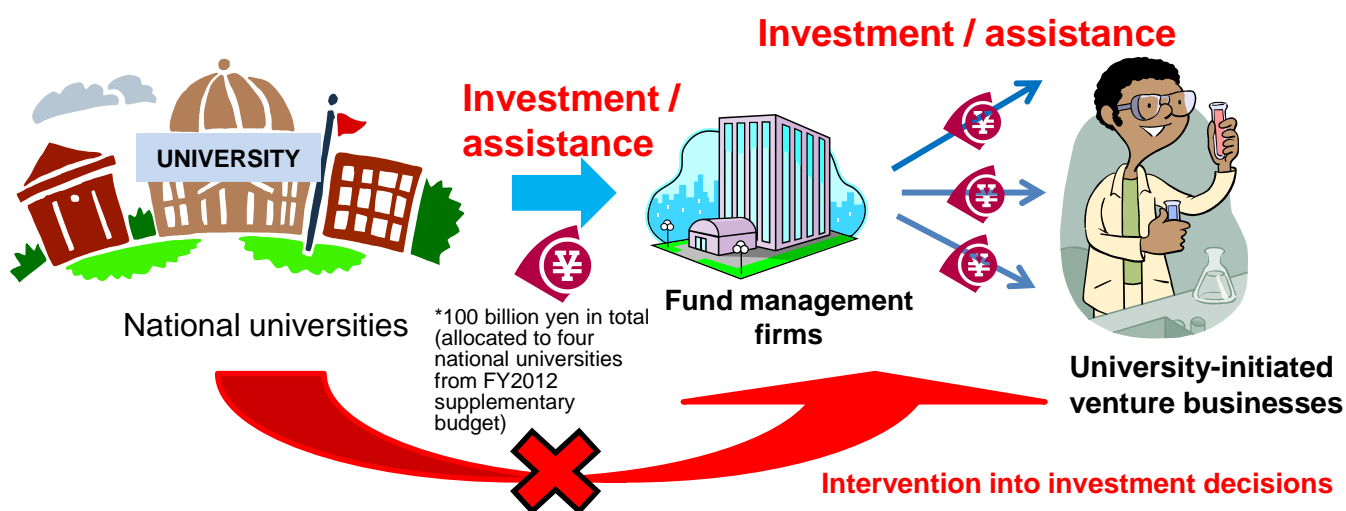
Investment / assistance

UNIVERSITY

Investment / assistance

National universities

*100 billion yen in total (allocated to four national universities from FY2012 supplementary budget)

Fund management firms

University-initiated venture businesses

Intervention into investment decisions